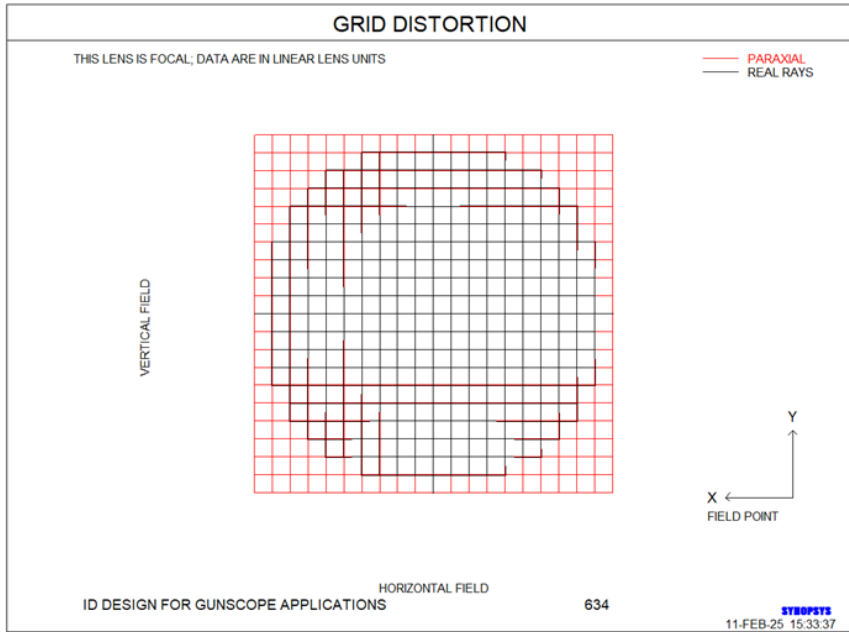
GRID DISTORTION

THIS LENS IS FOCAL; DATA ARE IN LINEAR LENS UNITS

PARAXIAL
REAL RAYS

VERTICAL FIELD

Y
X
FIELD POINT

HORIZONTAL FIELD

ID DESIGN FOR GUNSCOPE APPLICATIONS

634

SYNOPSYS
11-FEB-25 15:33:37